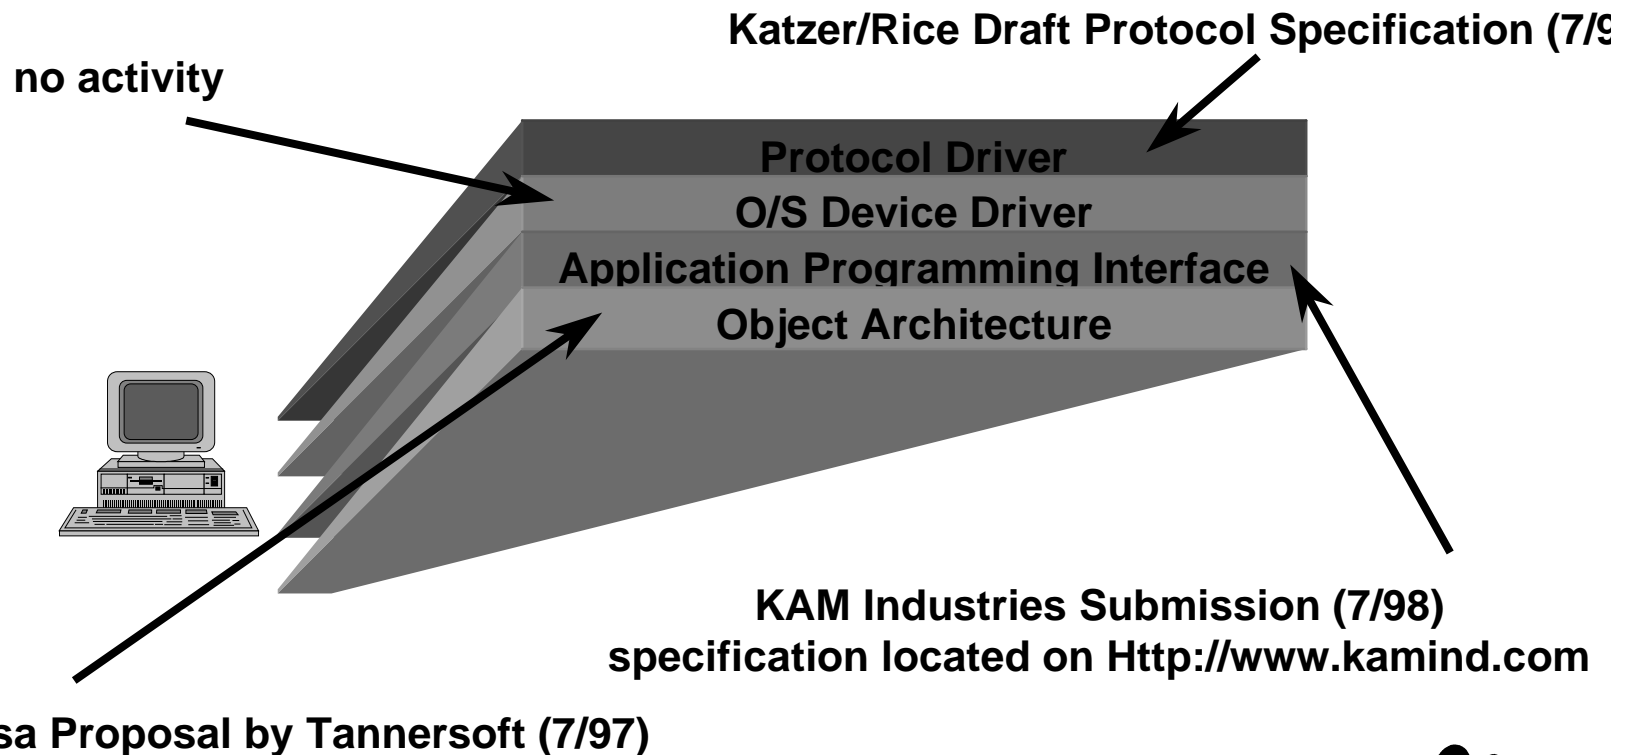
Katzer/Rice Draft Protocol Specification (7/9

no activity

Protocol Driver
O/S Device Driver
Application Programming Interface
Object Architecture

KAM Industries Submission (7/98)
specification located on Http://www.kamind.com

sa Proposal by Tannersoft (7/97)